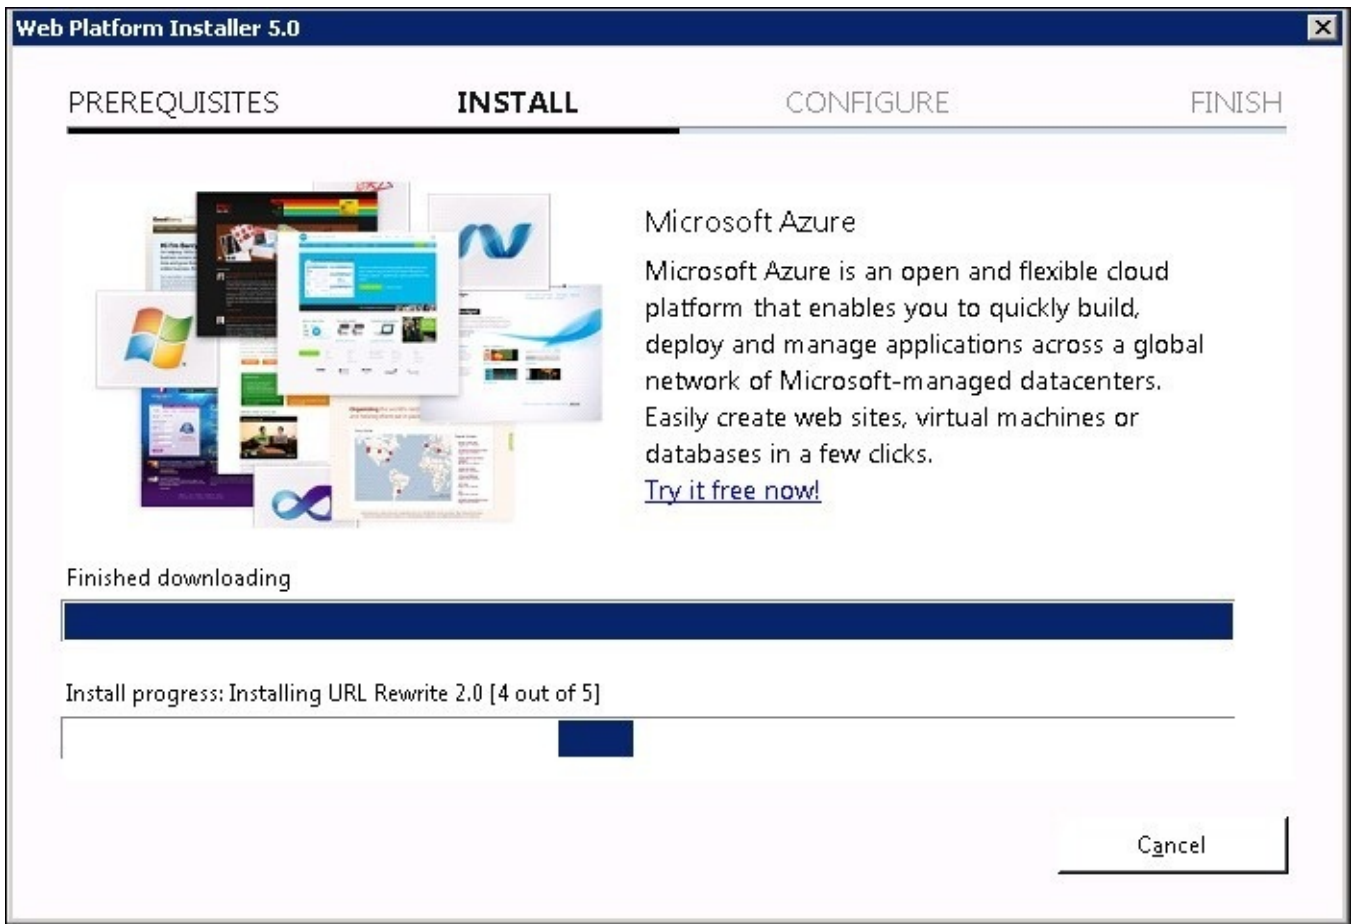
Web Platform Installer 5.0

PREREQUISITES INSTALL CONFIGURE FINISH

Microsoft Azure

Microsoft Azure is an open and flexible cloud platform that enables you to quickly build, deploy and manage applications across a global network of Microsoft-managed datacenters. Easily create web sites, virtual machines or databases in a few clicks.

Try it free now!

Finished downloading

Install progress: Installing URL Rewrite 2.0 [4 out of 5]

Cancel